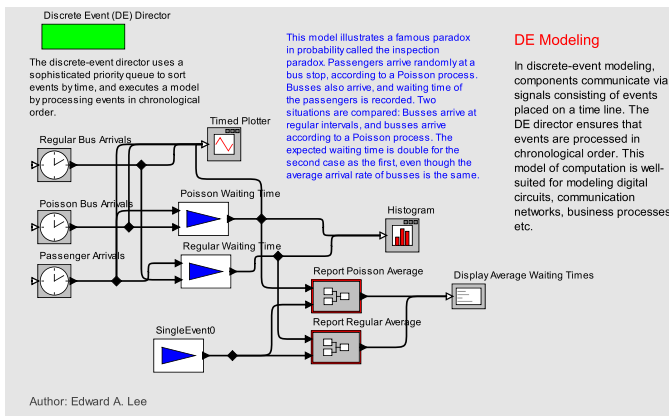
Discrete Event (DE) Director

The discrete-event director uses a sophisticated priority queue to sort events by time, and executes a model by processing events in chronological order.

This model illustrates a famous paradox in probability called the inspection paradox. Passengers arrive randomly at a bus stop, according to a Poisson process. Busses also arrive, and waiting time of the passengers is recorded. Two situations are compared: Busses arrive at regular intervals, and busses arrive according to a Poisson process. The expected waiting time is double for the second case as the first, even though the average arrival rate of busses is the same.

DE Modeling

In discrete-event modeling, components communicate via signals consisting of events placed on a time line. The DE director ensures that events are processed in chronological order. This model of computation is well-suited for modeling digital circuits, communication networks, business processes, etc.

Timed Plotter

Regular Bus Arrivals

Poisson Bus Arrivals

Poisson Waiting Time

Passenger Arrivals

Regular Waiting Time

Histogram

Report Poisson Average

Display Average Waiting Times

Report Regular Average

SingleEvent0

Author: Edward A. Lee